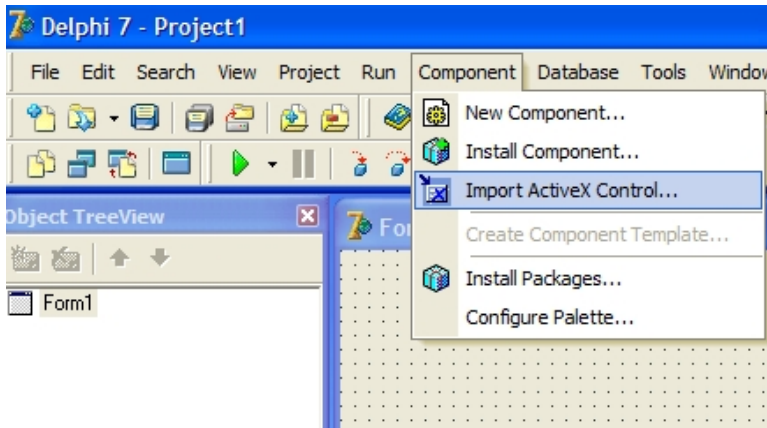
Delphi 7 - Project1

File Edit Search View Project Run Component Database Tools Windo

New Component...
Install Component...
Import ActiveX Control...
Create Component Template...
Install Packages...
Configure Palette...

Object TreeView

Form1

Fo